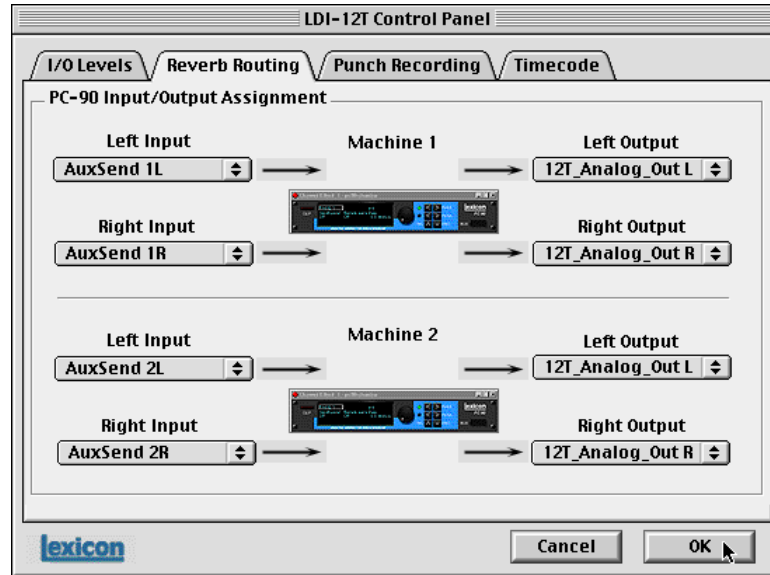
LDI-12T Control Panel

I/O Levels | Reverb Routing | Punch Recording | Timecode

PC-90 Input/Output Assignment

Left Input
AuxSend 1L

Machine 1

Left Output
12T_Analog_Out L

Right Input
AuxSend 1R

Right Output
12T_Analog_Out R

Left Input
AuxSend 2L

Machine 2

Left Output
12T_Analog_Out L

Right Input
AuxSend 2R

Right Output
12T_Analog_Out R

lexicon

Cancel

OK